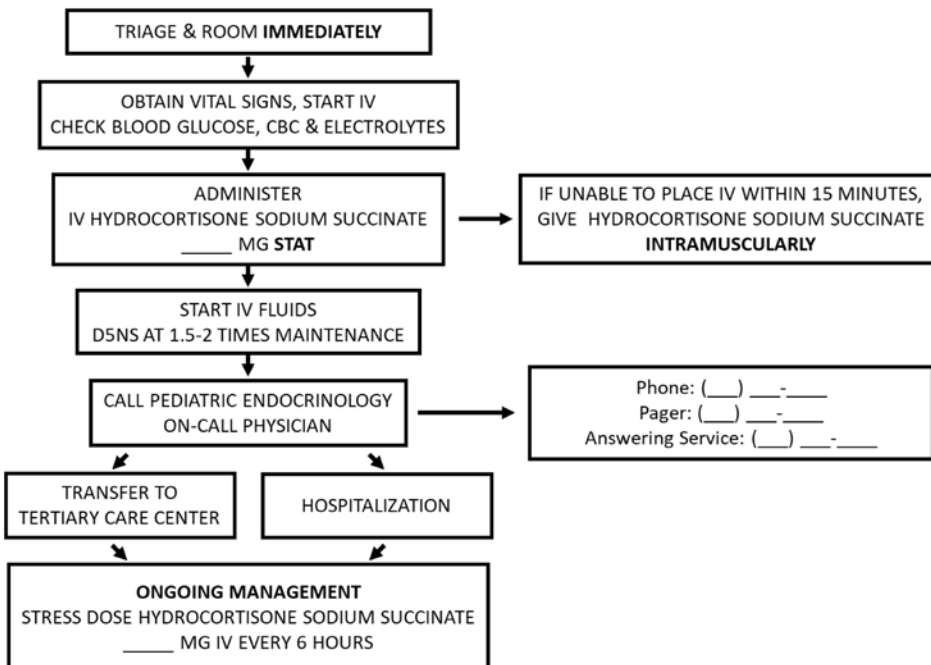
TRIAGE & ROOM **IMMEDIATELY**

OBTAIN VITAL SIGNS, START IV
CHECK BLOOD GLUCOSE, CBC & ELECTROLYTES

ADMINISTER
IV HYDROCORTISONE SODIUM SUCCINATE
_____ MG **STAT**

IF UNABLE TO PLACE IV WITHIN 15 MINUTES,
GIVE HYDROCORTISONE SODIUM SUCCINATE
**INTRAMUSCULARLY**

START IV FLUIDS
D5NS AT 1.5-2 TIMES MAINTENANCE

CALL PEDIATRIC ENDOCRINOLOGY
ON-CALL PHYSICIAN

Phone: (___) ___-____
Pager: (___) ___-____
Answering Service: (___) ___-____

TRANSFER TO
TERTIARY CARE CENTER

HOSPITALIZATION

**ONGOING MANAGEMENT**
STRESS DOSE HYDROCORTISONE SODIUM SUCCINATE
_____ MG IV EVERY 6 HOURS